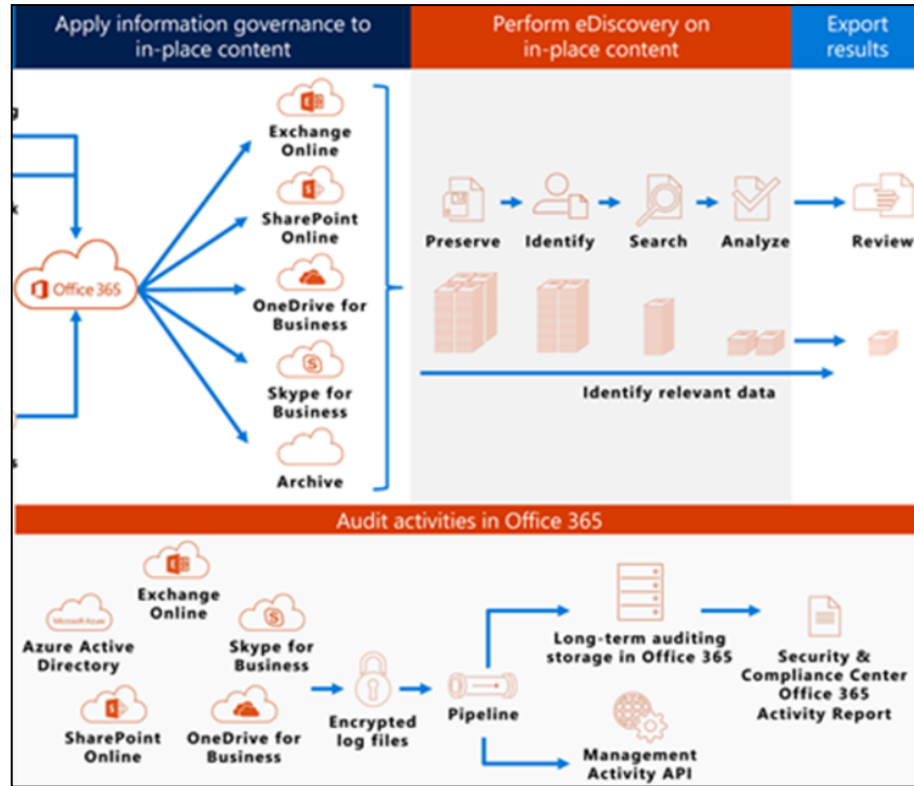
Apply information governance to in-place content

Perform eDiscovery on in-place content

Export results

g

k

s

Office 365

Exchange Online

SharePoint Online

OneDrive for Business

Skype for Business

Archive

Preserve

Identify

Search

Analyze

Review

Identify relevant data

Audit activities in Office 365

Microsoft Azure

Azure Active Directory

Exchange Online

Skype for Business

SharePoint Online

OneDrive for Business

Encrypted log files

Pipeline

Long-term auditing storage in Office 365

Management Activity API

Security & Compliance Center Office 365 Activity Report